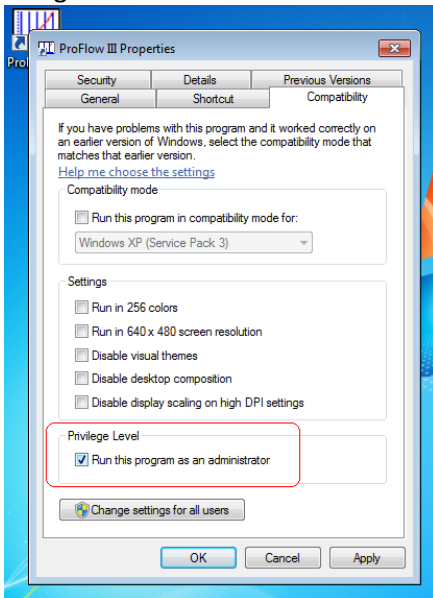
Pro

ProFlow III Properties

Security
Details
Previous Versions
General
Shortcut
Compatibility

If you have problems with this program and it worked correctly on an earlier version of Windows, select the compatibility mode that matches that earlier version.

Help me choose the settings

Compatibility mode

Run this program in compatibility mode for:

Windows XP (Service Pack 3)

Settings

Run in 256 colors

Run in 640 x 480 screen resolution

Disable visual themes

Disable desktop composition

Disable display scaling on high DPI settings

Privilege Level

Run this program as an administrator

Change settings for all users

OK
Cancel
Apply